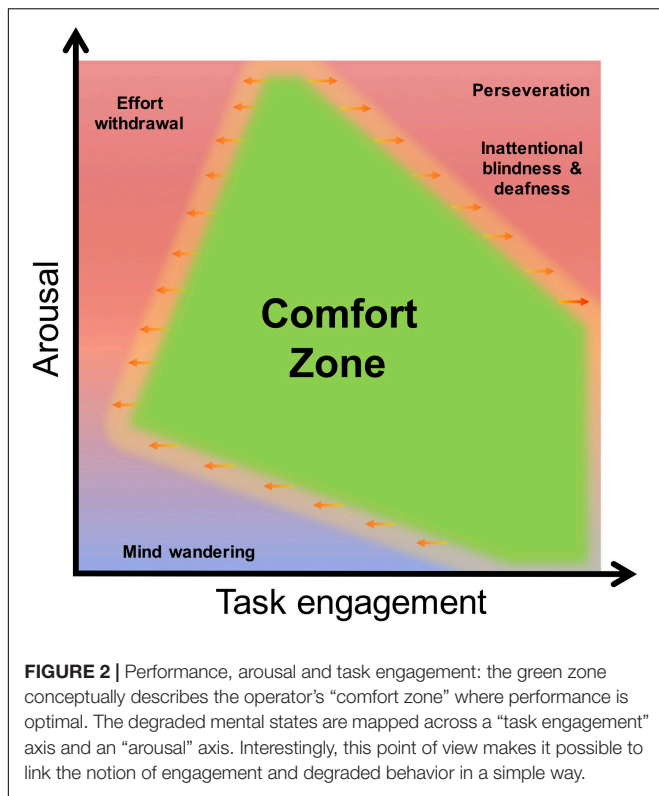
Effort withdrawal

Perseveration

Inattentional blindness & deafness

Comfort Zone

Arousal

Mind wandering

Task engagement

**FIGURE 2 |** Performance, arousal and task engagement: the green zone conceptually describes the operator's "comfort zone" where performance is optimal. The degraded mental states are mapped across a "task engagement" axis and an "arousal" axis. Interestingly, this point of view makes it possible to link the notion of engagement and degraded behavior in a simple way.